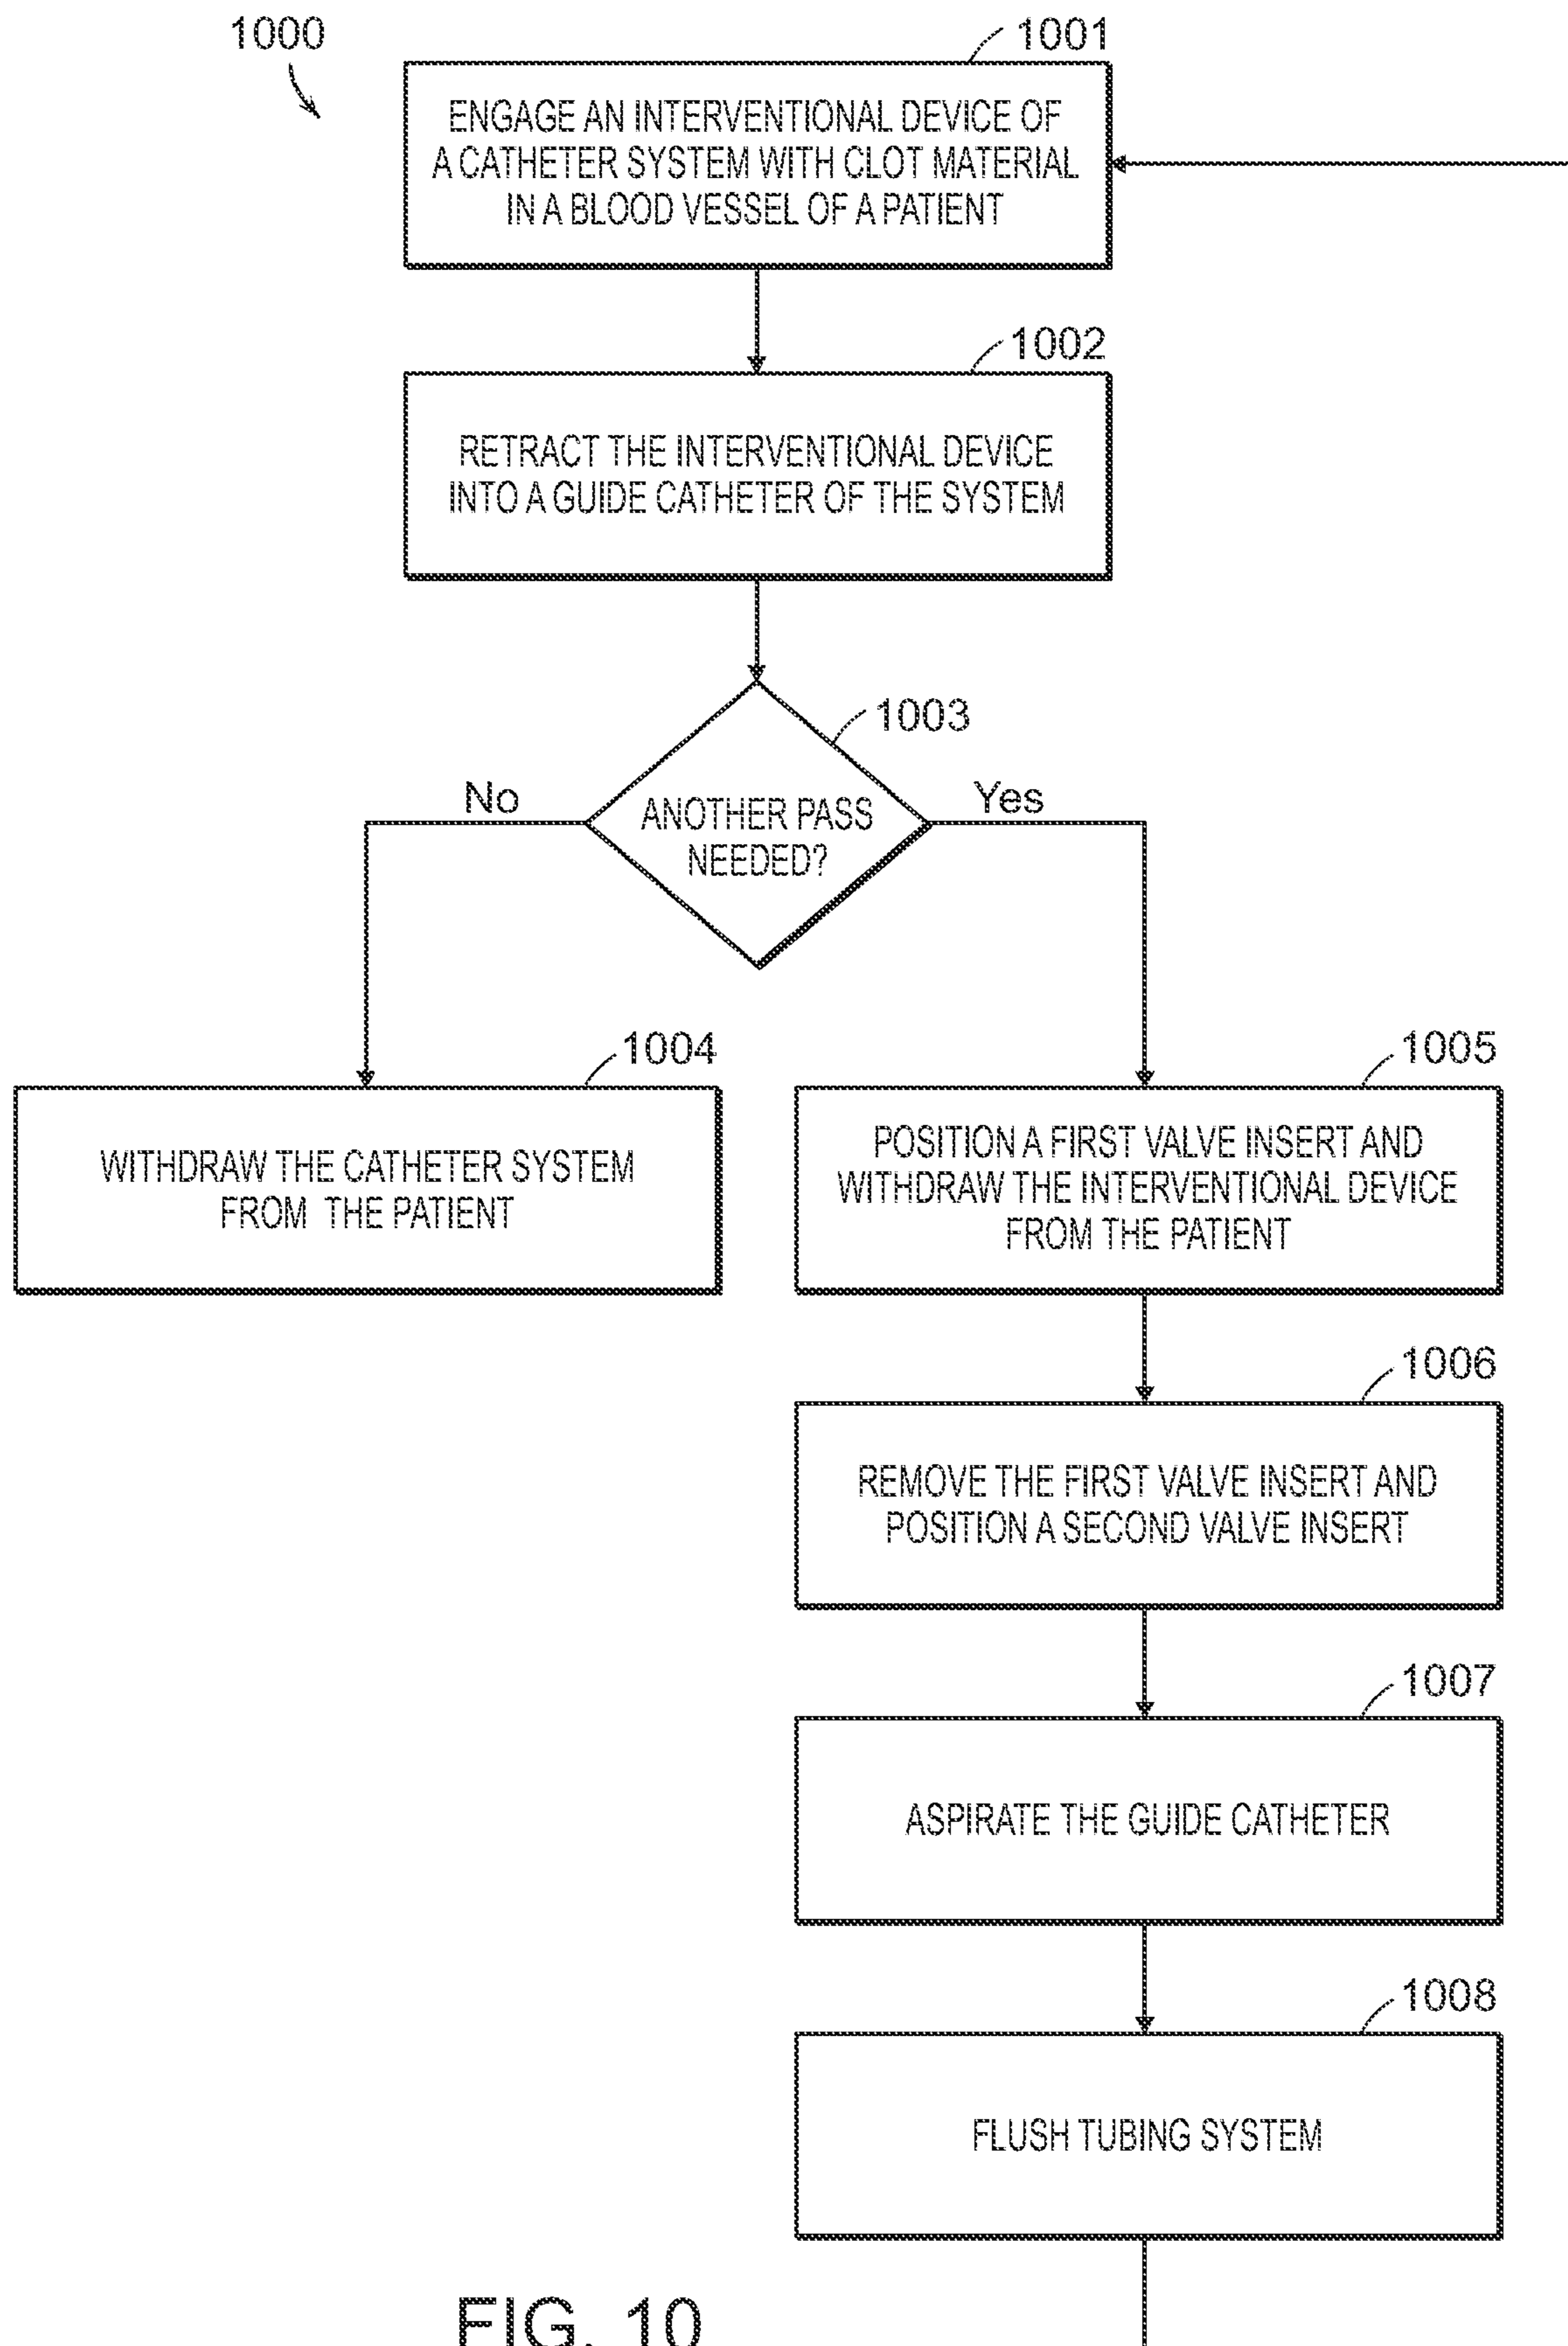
1000

1001
ENGAGE AN INTERVENTIONAL DEVICE OF A CATHETER SYSTEM WITH CLOT MATERIAL IN A BLOOD VESSEL OF A PATIENT

1002
RETRACT THE INTERVENTIONAL DEVICE INTO A GUIDE CATHETER OF THE SYSTEM

1003
ANOTHER PASS NEEDED?

No

Yes

1004
WITHDRAW THE CATHETER SYSTEM FROM THE PATIENT

1005
POSITION A FIRST VALVE INSERT AND WITHDRAW THE INTERVENTIONAL DEVICE FROM THE PATIENT

1006
REMOVE THE FIRST VALVE INSERT AND POSITION A SECOND VALVE INSERT

1007
ASPIRATE THE GUIDE CATHETER

1008
FLUSH TUBING SYSTEM

FIG. 10